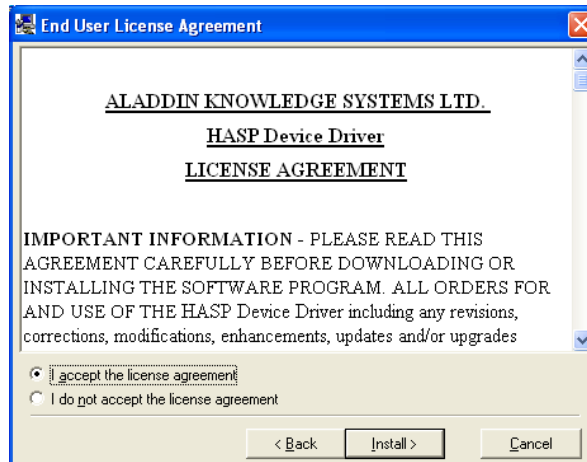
End User License Agreement

ALADDIN KNOWLEDGE SYSTEMS LTD.

HASP Device Driver

LICENSE AGREEMENT

IMPORTANT INFORMATION - PLEASE READ THIS AGREEMENT CAREFULLY BEFORE DOWNLOADING OR INSTALLING THE SOFTWARE PROGRAM. ALL ORDERS FOR AND USE OF THE HASP Device Driver including any revisions, corrections, modifications, enhancements, updates and/or upgrades

I accept the license agreement
I do not accept the license agreement

< Back
Install >
Cancel